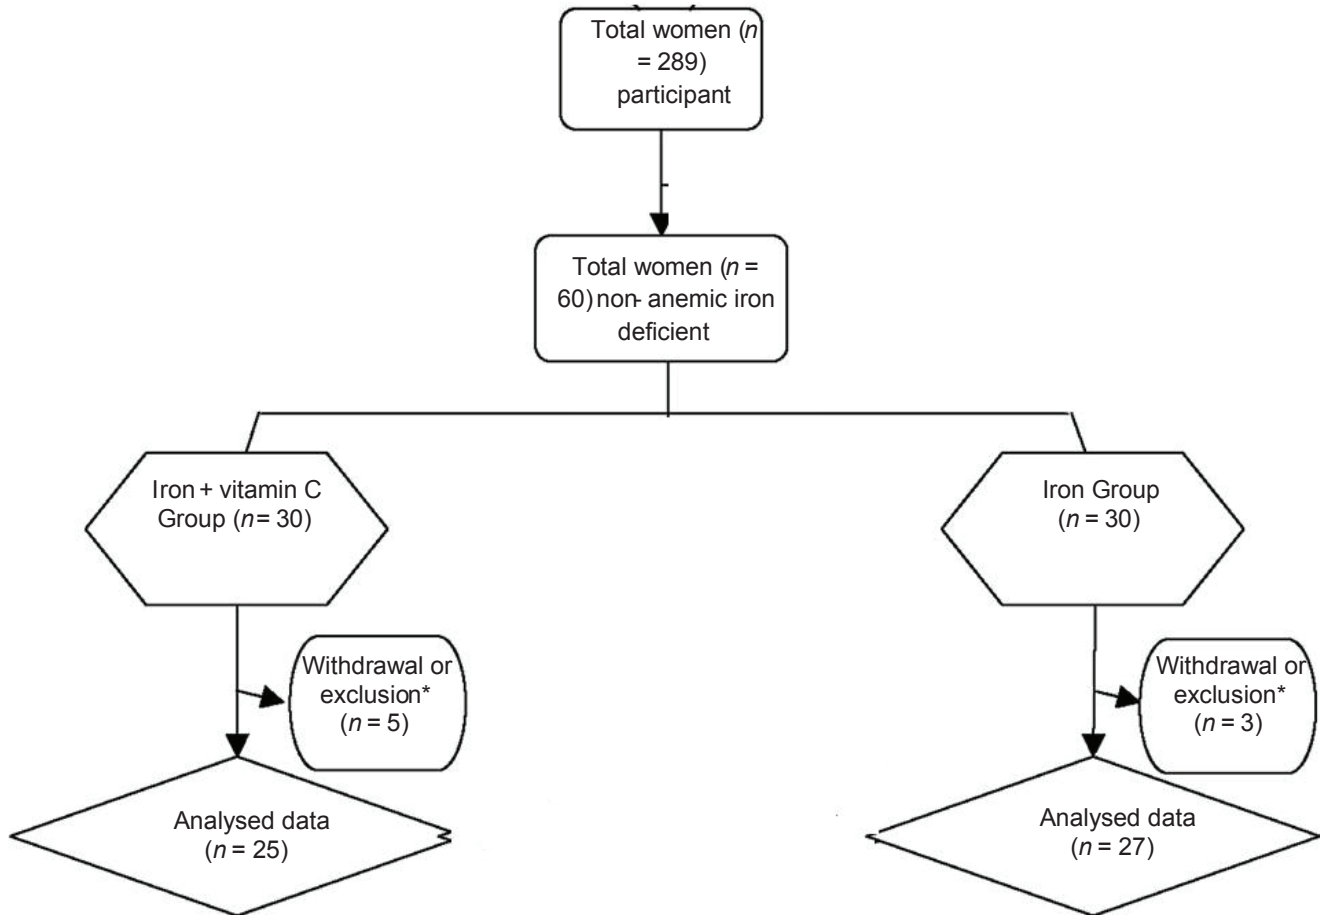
Total women (*n* = 289) participant

Total women (*n* = 60) non- anemic iron deficient

Iron + vitamin C Group (*n* = 30)

Iron Group (*n* = 30)

Withdrawal or exclusion* (*n* = 5)

Withdrawal or exclusion* (*n* = 3)

Analysed data (*n* = 25)

Analysed data (*n* = 27)